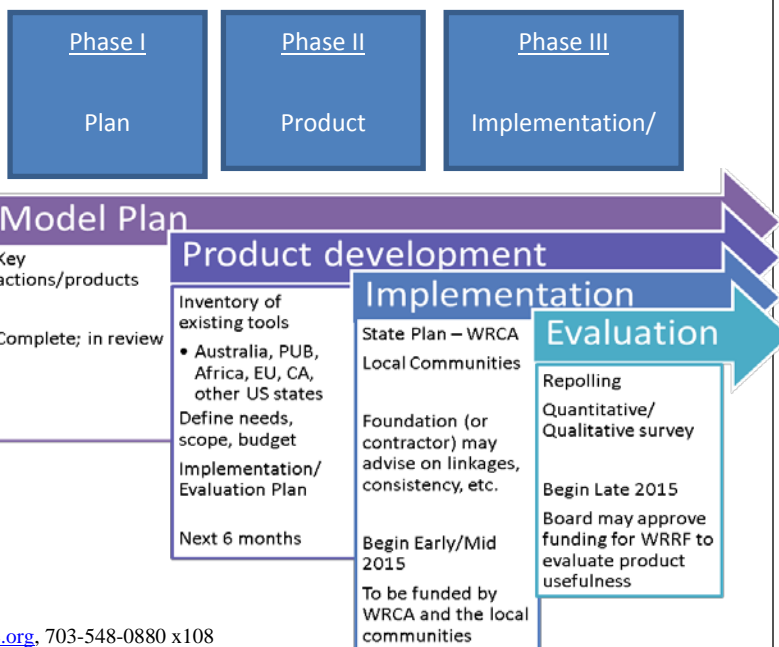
Phase I

Plan

Phase II

Product

Phase III

Implementation/

Model Plan

Key actions/products

Complete; in review

Product development

Inventory of existing tools

• Australia, PUB, Africa, EU, CA, other US states

Define needs, scope, budget

Implementation/ Evaluation Plan

Next 6 months

Implementation

State Plan – WRCA

Local Communities

Foundation (or contractor) may advise on linkages, consistency, etc.

Begin Early/Mid 2015

To be funded by WRCA and the local communities

Evaluation

Repolling

Quantitative/ Qualitative survey

Begin Late 2015

Board may approve funding for WRRF to evaluate product usefulness

.org, 703-548-0880 x108